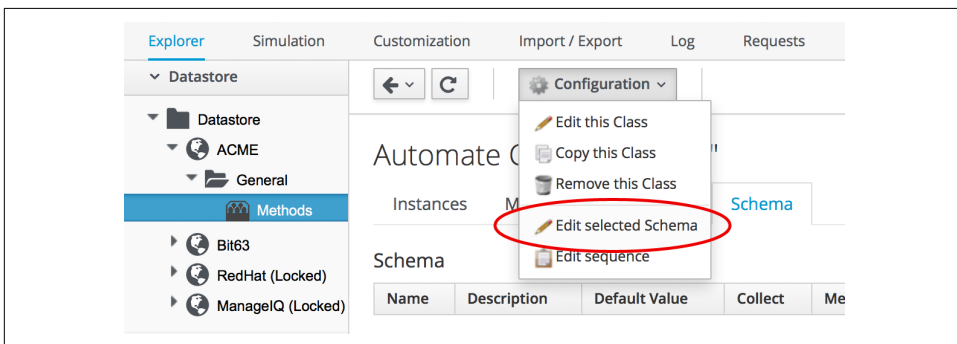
Explorer Simulation Customization Import / Export Log Requests

Datastore

Datastore
ACME
General
Methods
Bit63
RedHat (Locked)
ManageIQ (Locked)

Configuration

Edit this Class
Copy this Class
Remove this Class
Edit selected Schema
Edit sequence

Automate C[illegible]

Instances M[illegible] Schema

Schema

| Name | Description | Default Value | Collect | Me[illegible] |
|---|---|---|---|---|